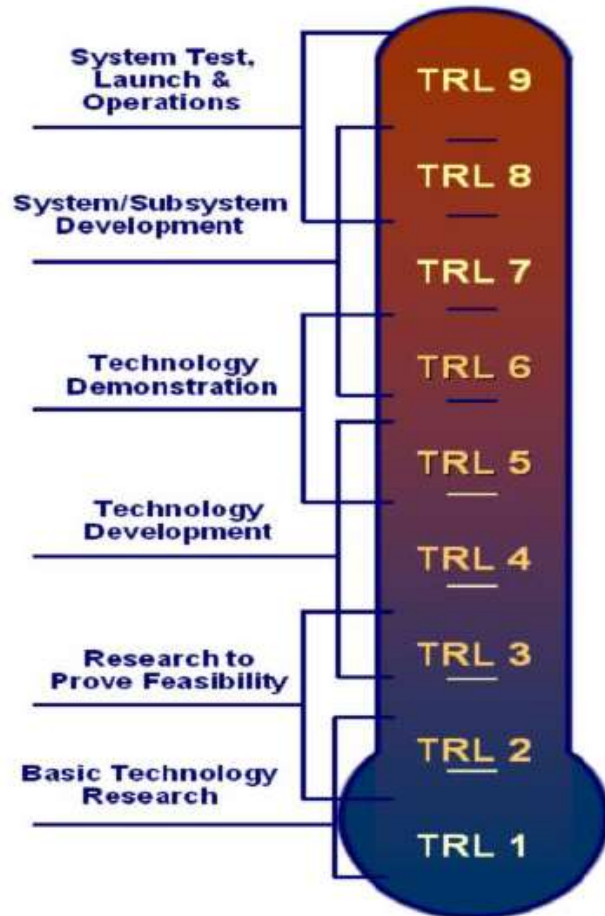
System Test, Launch & Operations

System/Subsystem Development

Technology Demonstration

Technology Development

Research to Prove Feasibility

Basic Technology Research

TRL 9

TRL 8

TRL 7

TRL 6

TRL 5

TRL 4

TRL 3

TRL 2

TRL 1